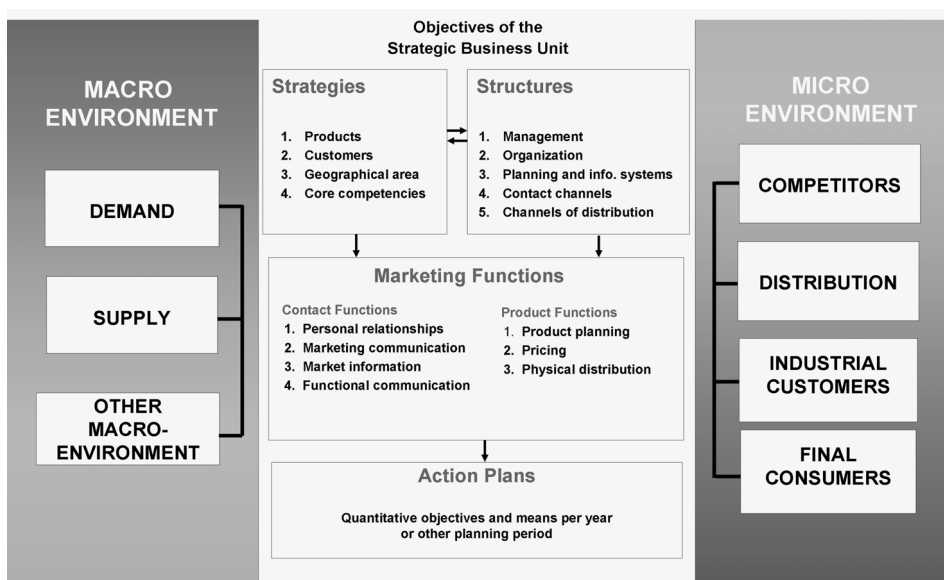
MACRO ENVIRONMENT

DEMAND

SUPPLY

OTHER MACRO-ENVIRONMENT

Objectives of the Strategic Business Unit

Strategies

1. Products
2. Customers
3. Geographical area
4. Core competencies

Structures

1. Management
2. Organization
3. Planning and info. systems
4. Contact channels
5. Channels of distribution

Marketing Functions

Contact Functions
1. Personal relationships
2. Marketing communication
3. Market information
4. Functional communication

Product Functions
1. Product planning
2. Pricing
3. Physical distribution

Action Plans

Quantitative objectives and means per year or other planning period

MICRO ENVIRONMENT

COMPETITORS

DISTRIBUTION

INDUSTRIAL CUSTOMERS

FINAL CONSUMERS